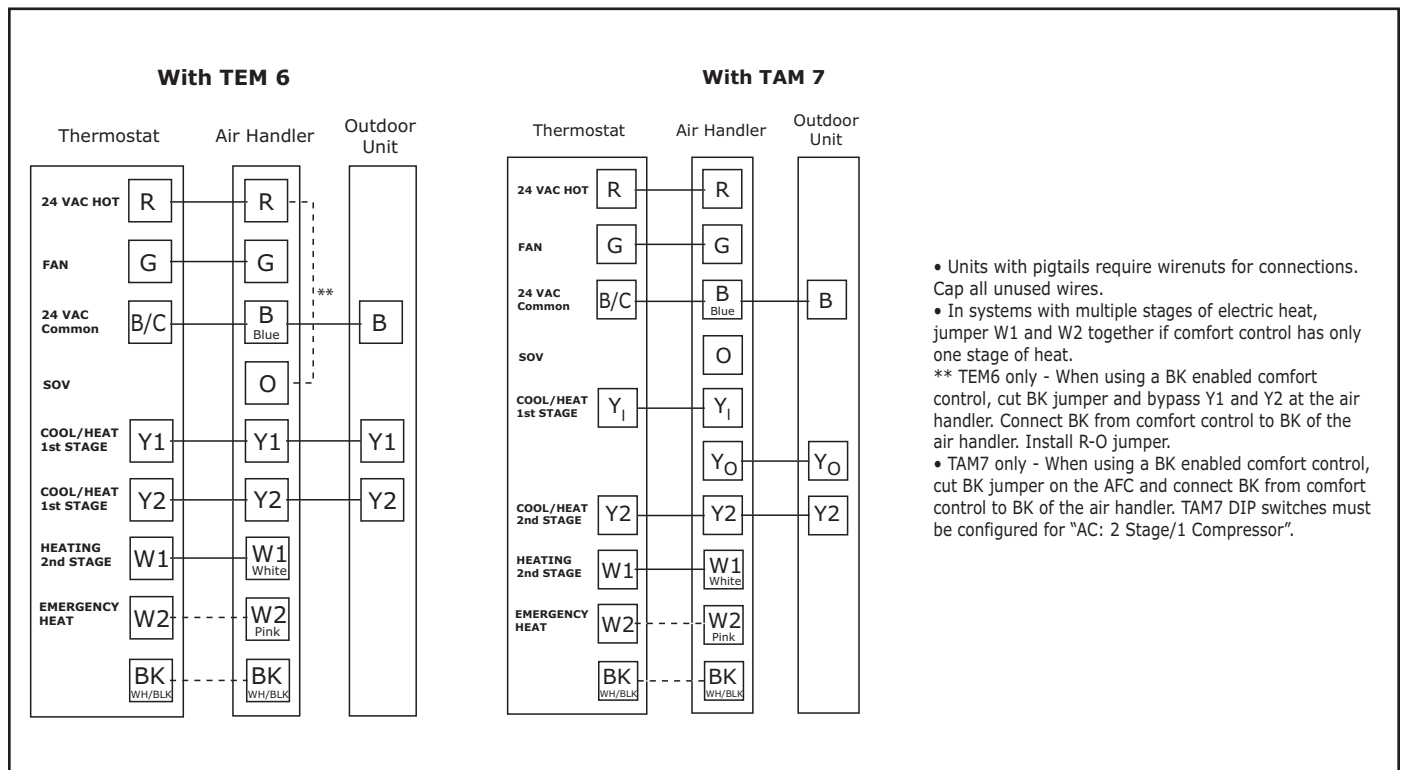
With TEM 6

Thermostat
Air Handler
Outdoor Unit

24 VAC HOT
R
R

FAN
G
G

**

24 VAC Common
B/C
B
Blue
B

SOV
O

COOL/HEAT 1st STAGE
Y1
Y1
Y1

COOL/HEAT 1st STAGE
Y2
Y2
Y2

HEATING 2nd STAGE
W1
W1
White

EMERGENCY HEAT
W2
W2
Pink

BK
WH/BLK
BK
WH/BLK

With TAM 7

Thermostat
Air Handler
Outdoor Unit

24 VAC HOT
R
R

FAN
G
G

24 VAC Common
B/C
B
Blue
B

SOV
O

COOL/HEAT 1st STAGE
$Y_I$
$Y_I$

$Y_O$
$Y_O$

COOL/HEAT 2nd STAGE
Y2
Y2
Y2

HEATING 2nd STAGE
W1
W1
White

EMERGENCY HEAT
W2
W2
Pink

BK
WH/BLK
BK
WH/BLK

• Units with pigtails require wirenuts for connections. Cap all unused wires.
• In systems with multiple stages of electric heat, jumper W1 and W2 together if comfort control has only one stage of heat.
** TEM6 only - When using a BK enabled comfort control, cut BK jumper and bypass Y1 and Y2 at the air handler. Connect BK from comfort control to BK of the air handler. Install R-O jumper.
• TAM7 only - When using a BK enabled comfort control, cut BK jumper on the AFC and connect BK from comfort control to BK of the air handler. TAM7 DIP switches must be configured for "AC: 2 Stage/1 Compressor".